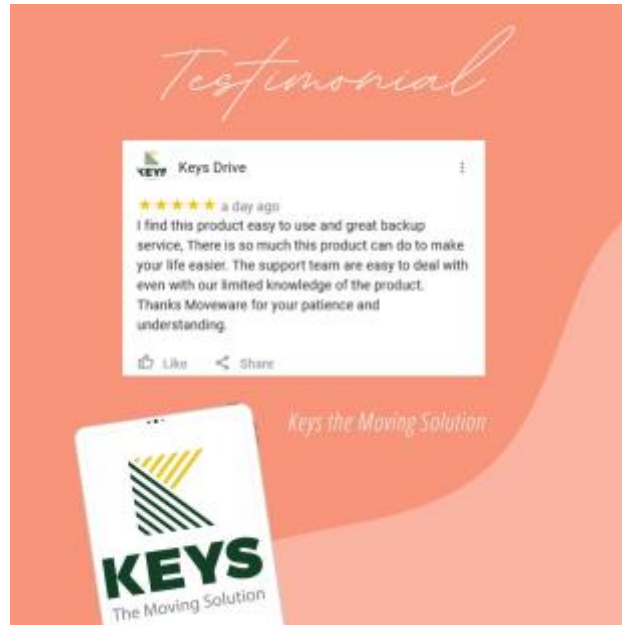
Testimonial

KEYS Keys Drive

★★★★★ a day ago

I find this product easy to use and great backup service, There is so much this product can do to make your life easier. The support team are easy to deal with even with our limited knowledge of the product. Thanks Moveware for your patience and understanding.

Like Share

Keys the Moving Solution

KEYS
The Moving Solution